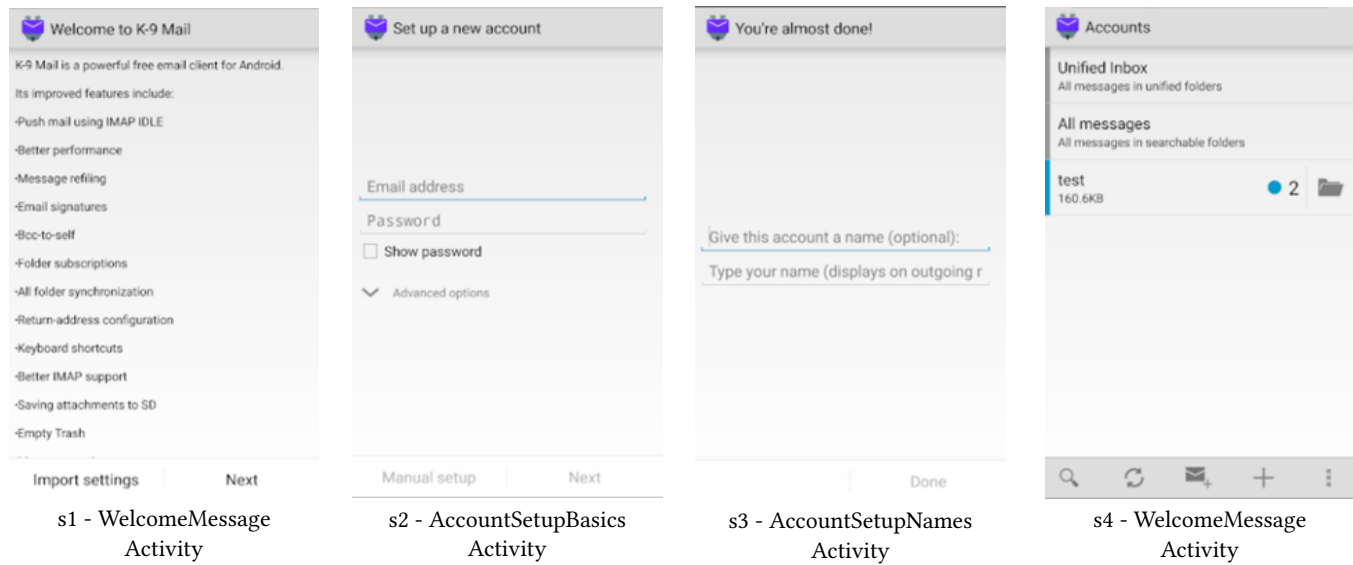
Welcome to K-9 Mail

K-9 Mail is a powerful free email client for Android.

Its improved features include:

•Push mail using IMAP IDLE

•Better performance

•Message refiling

•Email signatures

•Bcc-to-self

•Folder subscriptions

•All folder synchronization

•Return-address configuration

•Keyboard shortcuts

•Better IMAP support

•Saving attachments to SD

•Empty Trash

Import settings Next

s1 - WelcomeMessage Activity

Set up a new account

Email address

Password

Show password

Advanced options

Manual setup Next

s2 - AccountSetupBasics Activity

You're almost done!

Give this account a name (optional):

Type your name (displays on outgoing r

Done

s3 - AccountSetupNames Activity

Accounts

Unified Inbox
All messages in unified folders

All messages
All messages in searchable folders

test
160.6KB

2

s4 - WelcomeMessage Activity